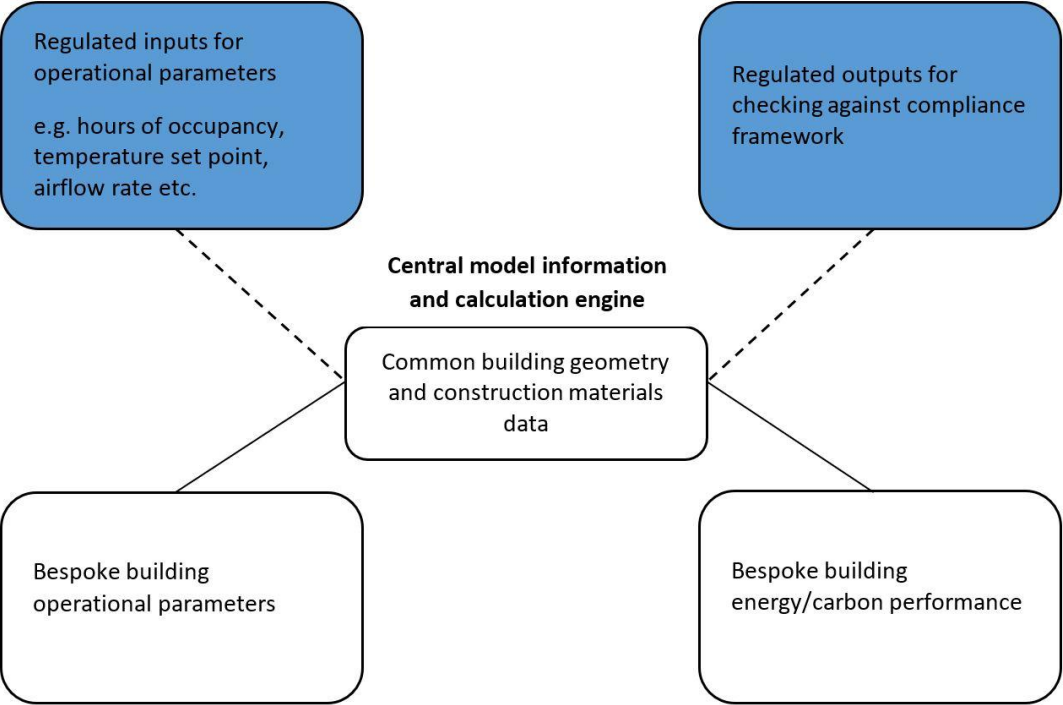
Regulated inputs for operational parameters

e.g. hours of occupancy, temperature set point, airflow rate etc.

Regulated outputs for checking against compliance framework

Central model information and calculation engine

Common building geometry and construction materials data

Bespoke building operational parameters

Bespoke building energy/carbon performance